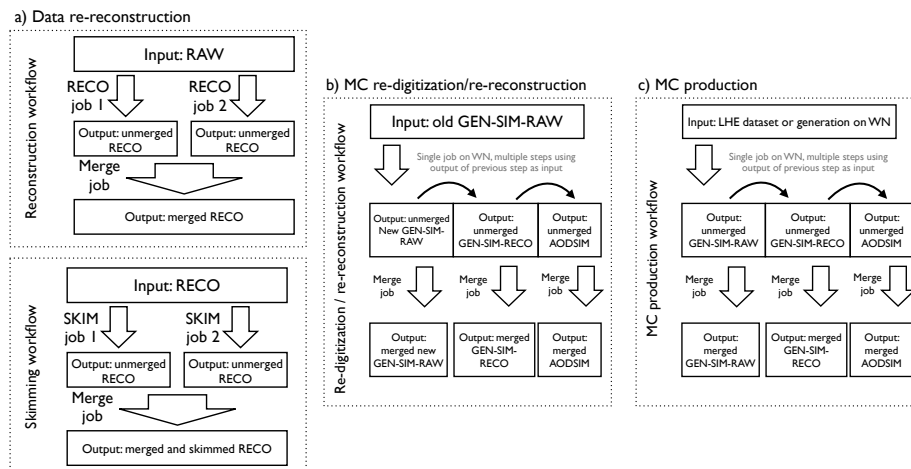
a) Data re-reconstruction

Reconstruction workflow

Input: RAW

RECO job 1

RECO job 2

Output: unmerged RECO

Output: unmerged RECO

Merge job

Output: merged RECO

Skimming workflow

Input: RECO

SKIM job 1

SKIM job 2

Output: unmerged RECO

Output: unmerged RECO

Merge job

Output: merged and skimmed RECO

b) MC re-digitization/re-reconstruction

Re-digitization / re-reconstruction workflow

Input: old GEN-SIM-RAW

Single job on WN, multiple steps using output of previous step as input

Output: unmerged New GEN-SIM-RAW

Output: unmerged GEN-SIM-RECO

Output: unmerged AODSIM

Merge job

Merge job

Merge job

Output: merged new GEN-SIM-RAW

Output: merged GEN-SIM-RECO

Output: merged AODSIM

c) MC production

MC production workflow

Input: LHE dataset or generation on WN

Single job on WN, multiple steps using output of previous step as input

Output: unmerged GEN-SIM-RAW

Output: unmerged GEN-SIM-RECO

Output: unmerged AODSIM

Merge job

Merge job

Merge job

Output: merged GEN-SIM-RAW

Output: merged GEN-SIM-RECO

Output: merged AODSIM